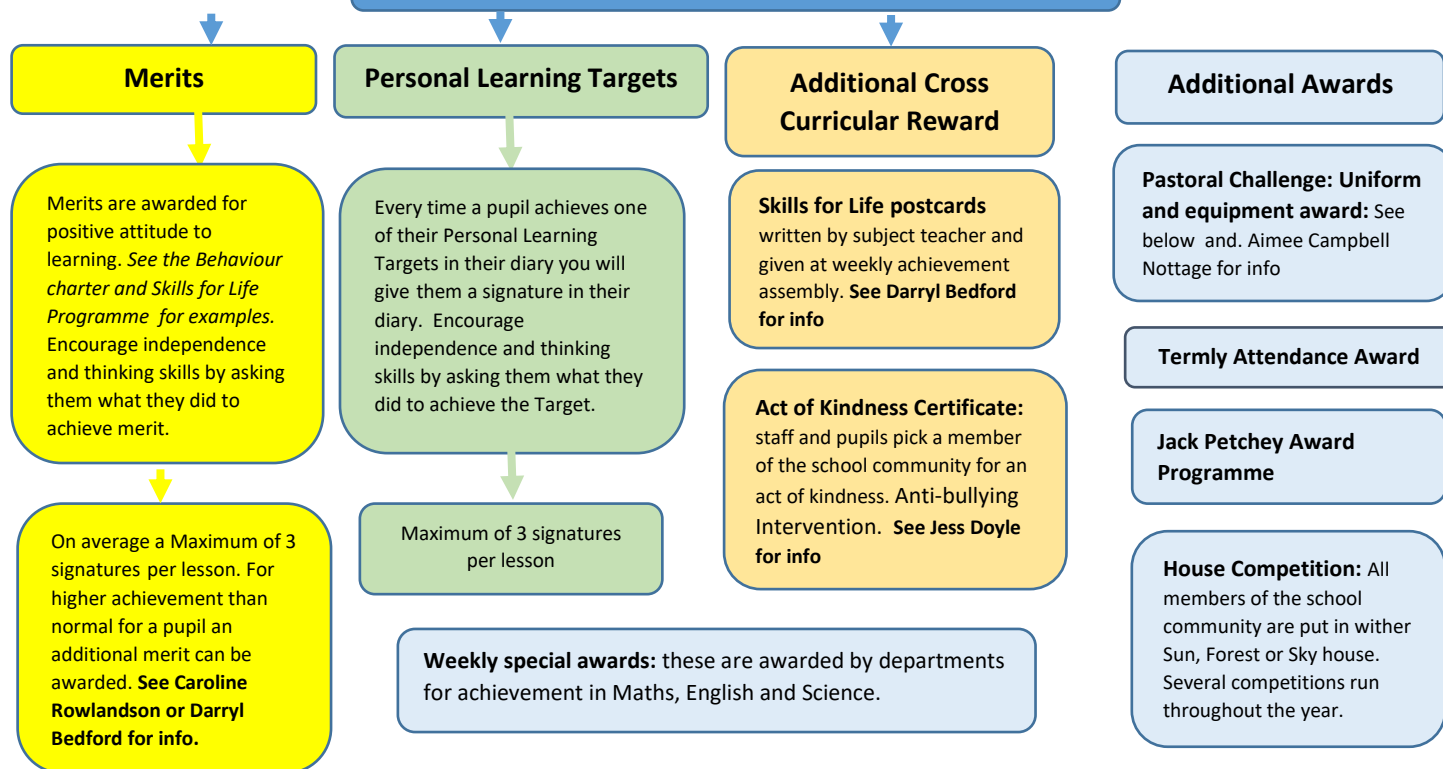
Merits

Merits are awarded for positive attitude to learning. *See the Behaviour charter and Skills for Life Programme for examples.* Encourage independence and thinking skills by asking them what they did to achieve merit.

On average a Maximum of 3 signatures per lesson. For higher achievement than normal for a pupil an additional merit can be awarded. **See Caroline Rowlandson or Darryl Bedford for info.**

Personal Learning Targets

Every time a pupil achieves one of their Personal Learning Targets in their diary you will give them a signature in their diary. Encourage independence and thinking skills by asking them what they did to achieve the Target.

Maximum of 3 signatures per lesson

Additional Cross Curricular Reward

**Skills for Life postcards** written by subject teacher and given at weekly achievement assembly. **See Darryl Bedford for info**

**Act of Kindness Certificate:** staff and pupils pick a member of the school community for an act of kindness. Anti-bullying Intervention. **See Jess Doyle for info**

**Weekly special awards:** these are awarded by departments for achievement in Maths, English and Science.

Additional Awards

**Pastoral Challenge: Uniform and equipment award:** See below and. Aimee Campbell Nottage for info

Termly Attendance Award

Jack Petchey Award Programme

**House Competition:** All members of the school community are put in wither Sun, Forest or Sky house. Several competitions run throughout the year.